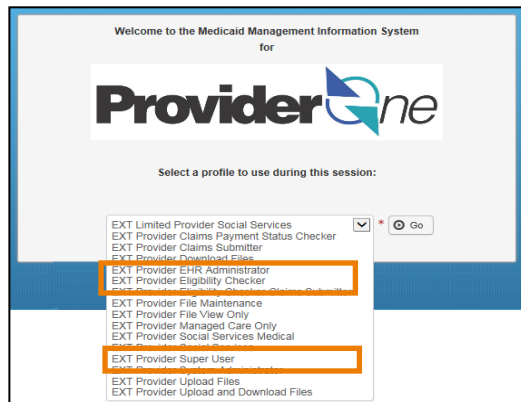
Welcome to the Medicaid Management Information System
for

ProviderOne

Select a profile to use during this session:

EXT Limited Provider Social Services
* Go
EXT Provider Claims Payment Status Checker
EXT Provider Claims Submitter
EXT Provider Download Files
EXT Provider EHR Administrator
EXT Provider Eligibility Checker
EXT Provider Eligibility Checker Claims Submitter
EXT Provider File Maintenance
EXT Provider File View Only
EXT Provider Managed Care Only
EXT Provider Social Services Medical
EXT Provider Social Services
EXT Provider Super User
EXT Provider System Administrator
EXT Provider Upload Files
EXT Provider Upload and Download Files